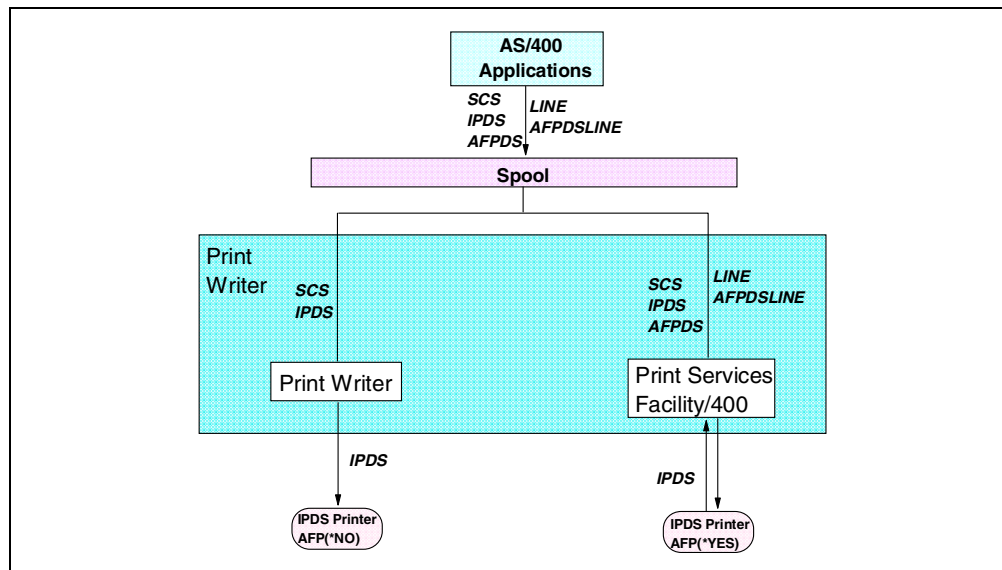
AS/400 Applications

SCS
IPDS
AFPDS

LINE
AFPDSLINE

Spool

Print Writer

SCS
IPDS

SCS
IPDS
AFPDS

LINE
AFPDSLINE

Print Writer

Print Services Facility/400

IPDS

IPDS

IPDS Printer AFP(*NO)

IPDS Printer AFP(*YES)